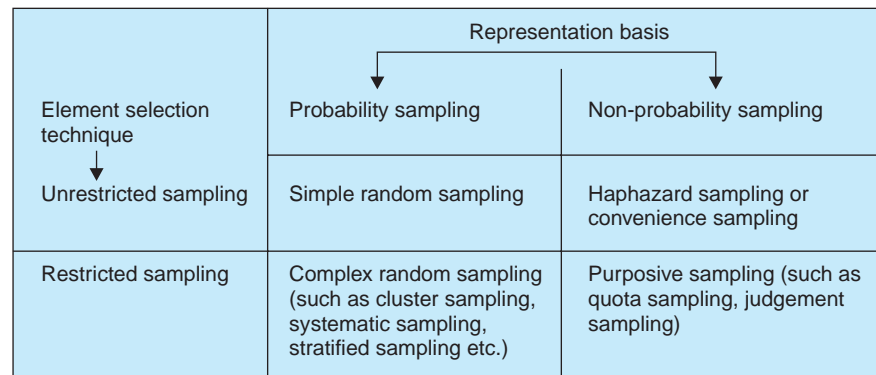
| Element selection technique | Representation basis: Probability sampling | Representation basis: Non-probability sampling |
|---|---|---|
| Unrestricted sampling | Simple random sampling | Haphazard sampling or convenience sampling |
| Restricted sampling | Complex random sampling (such as cluster sampling, systematic sampling, stratified sampling etc.) | Purposive sampling (such as quota sampling, judgement sampling) |